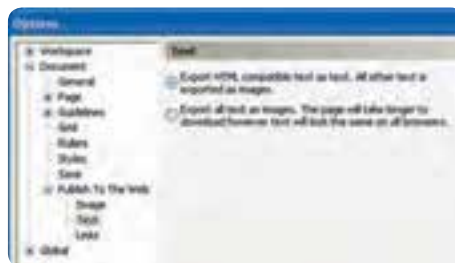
Options

Workspace
Document
General
Page
Guidelines
Grid
Rulers
Styles
Save
Publish To The Web
Image
Text
Links
Global

Text

Export HTML compatible text as text. All other text is exported as images.

Export all text as images. The page will take longer to download however text will look the same on all browsers.